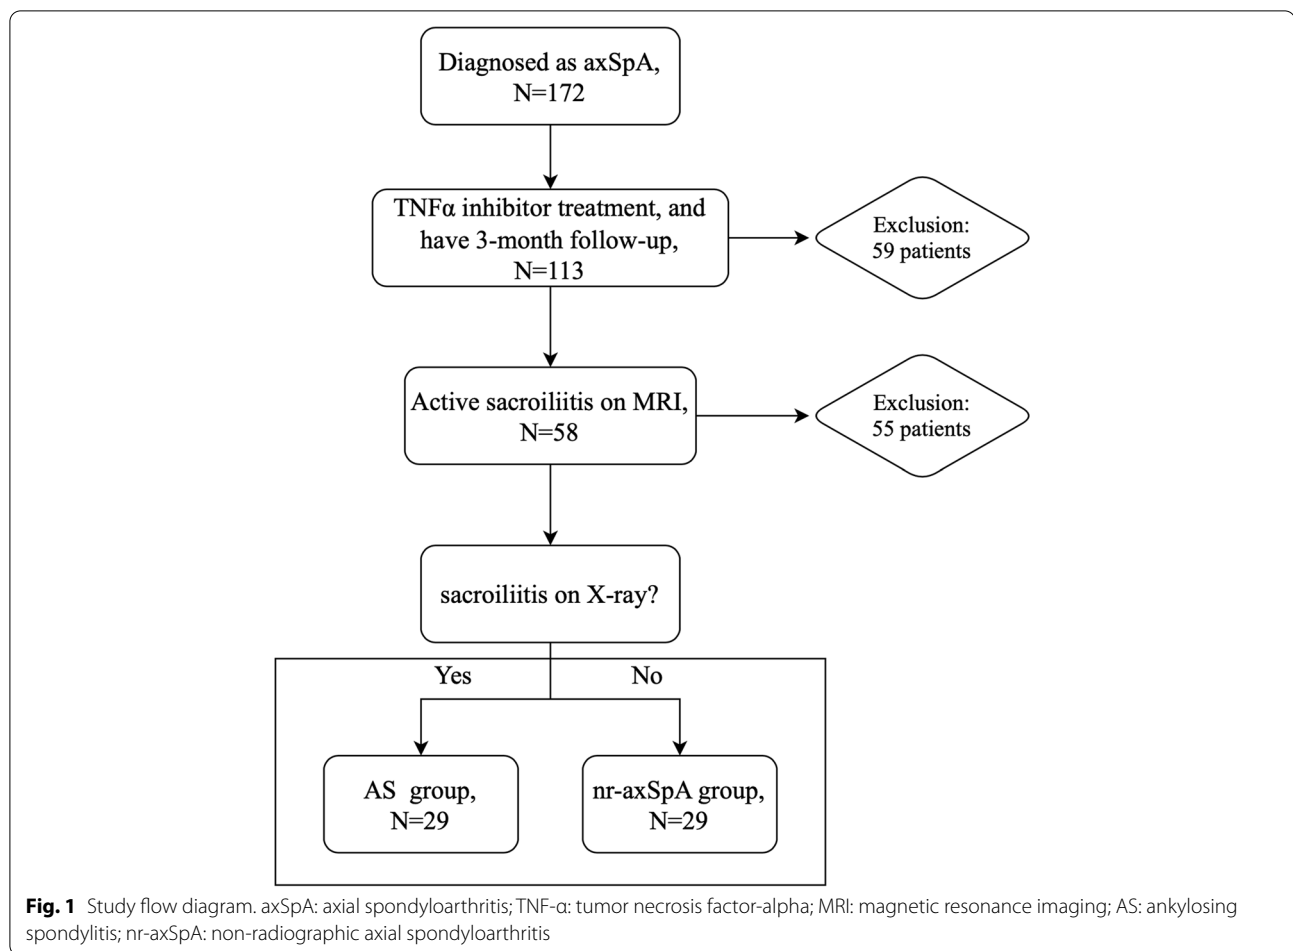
Diagnosed as axSpA, N=172

TNFα inhibitor treatment, and have 3-month follow-up, N=113

Exclusion: 59 patients

Active sacroiliitis on MRI, N=58

Exclusion: 55 patients

sacroiliitis on X-ray?

Yes

No

AS group, N=29

nr-axSpA group, N=29

**Fig. 1** Study flow diagram. axSpA: axial spondyloarthritis; TNF-α: tumor necrosis factor-alpha; MRI: magnetic resonance imaging; AS: ankylosing spondylitis; nr-axSpA: non-radiographic axial spondyloarthritis